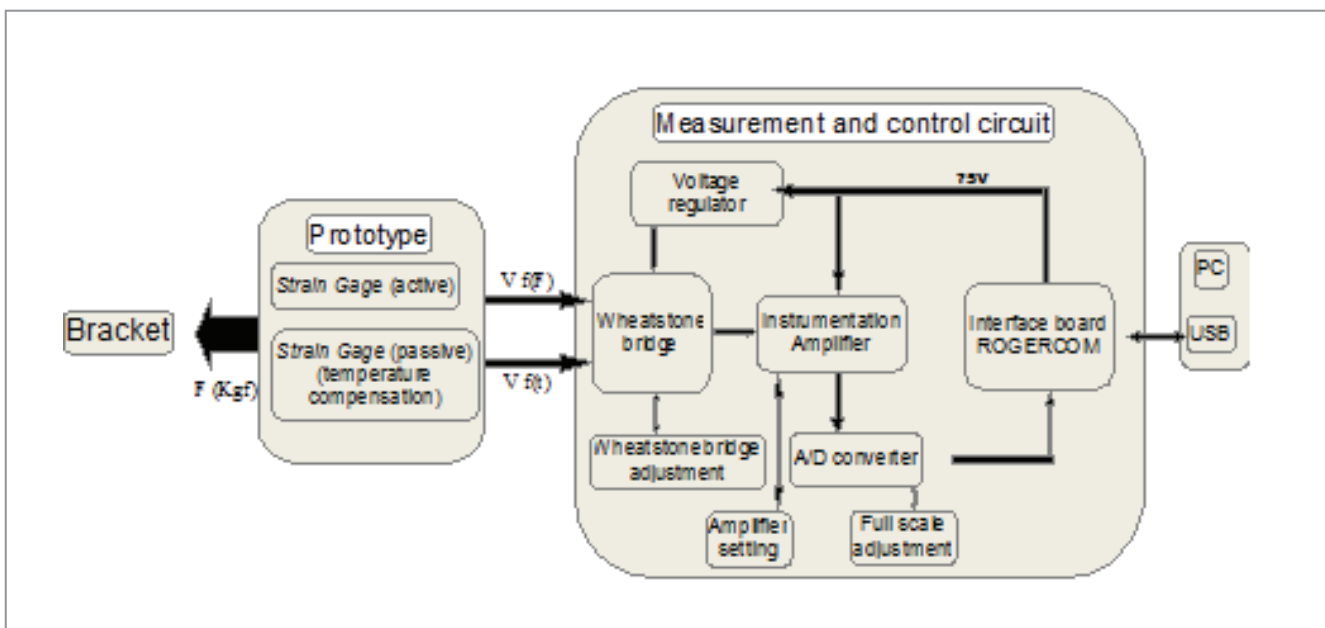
Measurement and control circuit

Voltage regulator

?5V

Prototype

Strain Gage (active)

Strain Gage (passive) (temperature compensation)

Bracket

F (Kgf)

V f(F)

V f(t)

Wheatstone bridge

Instrumentation Amplifier

Interface board ROGERCOM

PC

USB

Wheatstone bridge adjustment

A/D converter

Amplifier setting

Full scale adjustment